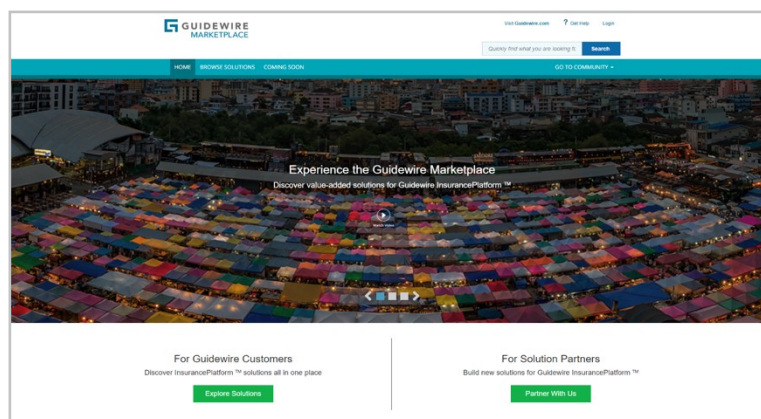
GUIDEWIRE
MARKETPLACE

Visit Guidewire.com ? Get Help Login

Quickly find what you are looking fo Search

HOME BROWSE SOLUTIONS COMING SOON GO TO COMMUNITY

Experience the Guidewire Marketplace

Discover value-added solutions for Guidewire InsurancePlatform ™

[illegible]

For Guidewire Customers

Discover InsurancePlatform ™ solutions all in one place

Explore Solutions

For Solution Partners

Build new solutions for Guidewire InsurancePlatform ™

Partner With Us